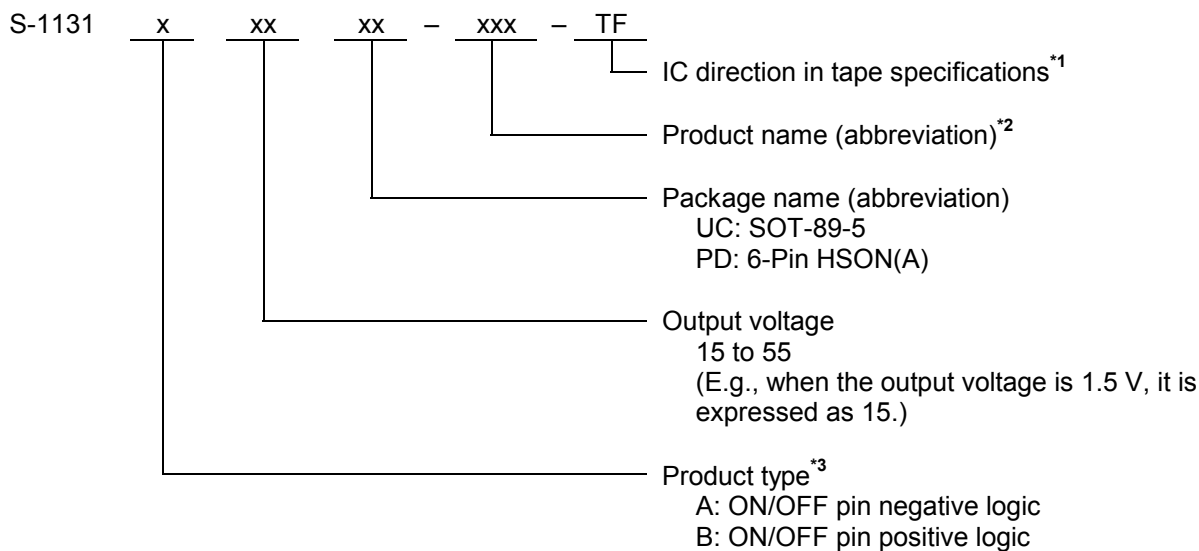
S-1131 x xx xx – xxx – TF

IC direction in tape specifications$^{*1}$

Product name (abbreviation)$^{*2}$

Package name (abbreviation)
UC: SOT-89-5
PD: 6-Pin HSON(A)

Output voltage
15 to 55
(E.g., when the output voltage is 1.5 V, it is expressed as 15.)

Product type$^{*3}$
A: ON/OFF pin negative logic
B: ON/OFF pin positive logic